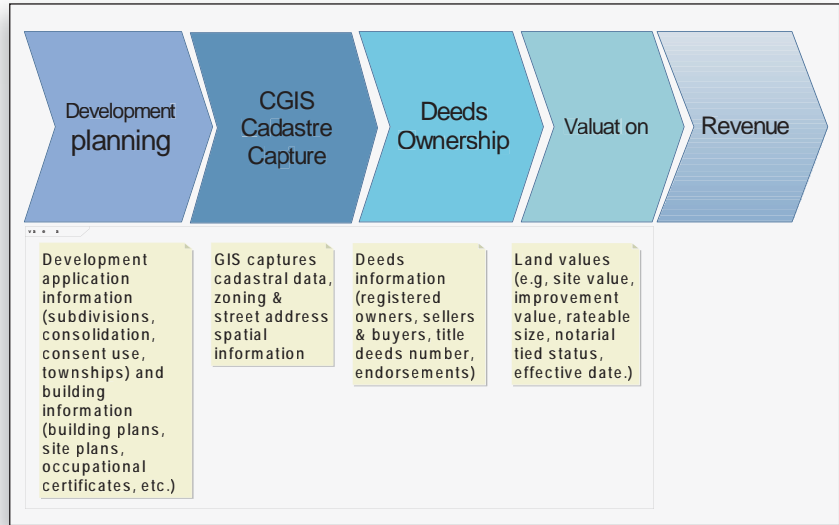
Development planning

CGIS Cadastre Capture

Deeds Ownership

Valuat on

Revenue

Development application information (subdivisions, consolidation, consent use, townships) and building information (building plans, site plans, occupational certificates, etc.)

GIS captures cadastral data, zoning & street address spatial information

Deeds information (registered owners, sellers & buyers, title deeds number, endorsements)

Land values (e.g, site value, improvement value, rateable size, notarial tied status, effective date.)